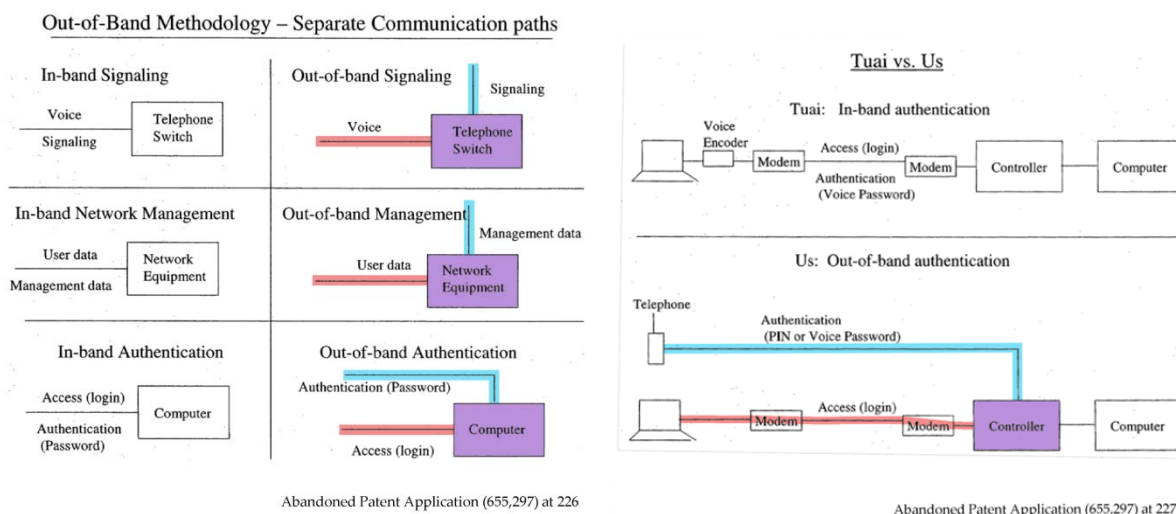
Out-of-Band Methodology – Separate Communication paths

In-band Signaling

Voice

Signaling

Telephone Switch

Out-of-band Signaling

Signaling

Voice

Telephone Switch

In-band Network Management

User data

Management data

Network Equipment

Out-of-band Management

Management data

User data

Network Equipment

In-band Authentication

Access (login)

Authentication (Password)

Computer

Out-of-band Authentication

Authentication (Password)

Computer

Access (login)

Abandoned Patent Application (655,297) at 226

Tuai vs. Us

Tuai: In-band authentication

Voice Encoder

Modem

Access (login)

Modem

Controller

Computer

Authentication (Voice Password)

Us: Out-of-band authentication

Telephone

Authentication (PIN or Voice Password)

Modem

Access (login)

Modem

Controller

Computer

Abandoned Patent Application (655,297) at 227